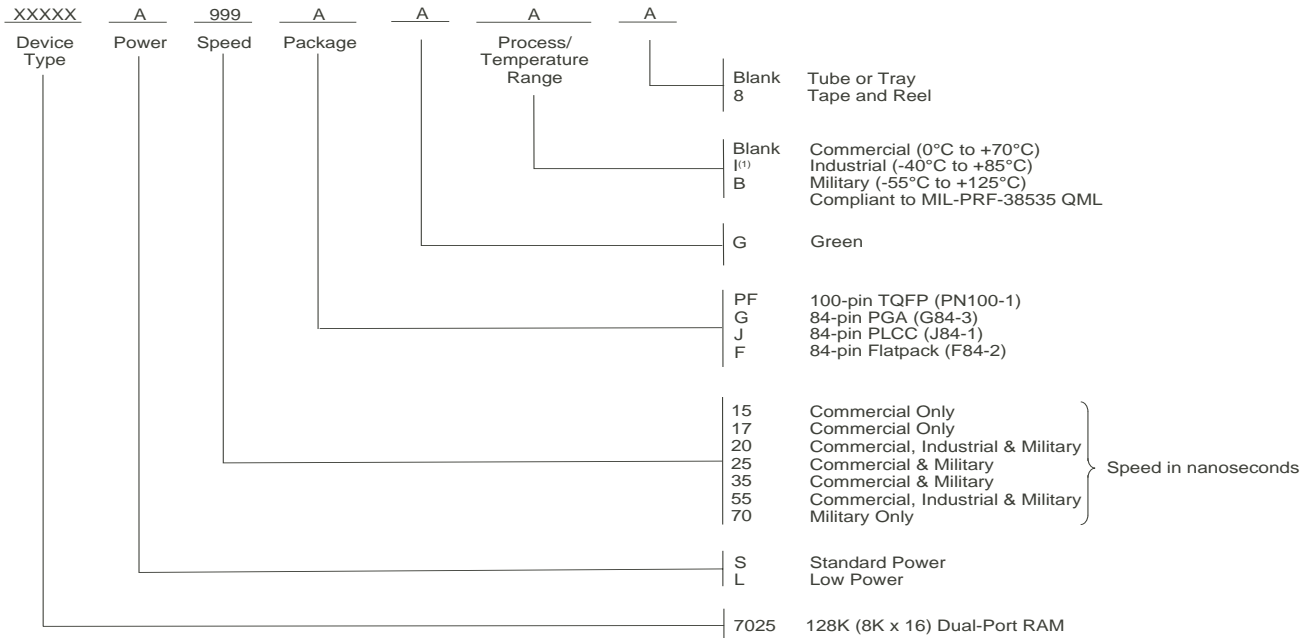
XXXXX A 999 A A A A

Device Type Power Speed Package Process/ Temperature Range

Blank Tube or Tray
8 Tape and Reel

Blank Commercial (0°C to +70°C)
I$^{(1)}$ Industrial (-40°C to +85°C)
B Military (-55°C to +125°C)
Compliant to MIL-PRF-38535 QML

G Green

PF 100-pin TQFP (PN100-1)
G 84-pin PGA (G84-3)
J 84-pin PLCC (J84-1)
F 84-pin Flatpack (F84-2)

15 Commercial Only
17 Commercial Only
20 Commercial, Industrial & Military
25 Commercial & Military
35 Commercial & Military
55 Commercial, Industrial & Military
70 Military Only
Speed in nanoseconds

S Standard Power
L Low Power

7025 128K (8K x 16) Dual-Port RAM